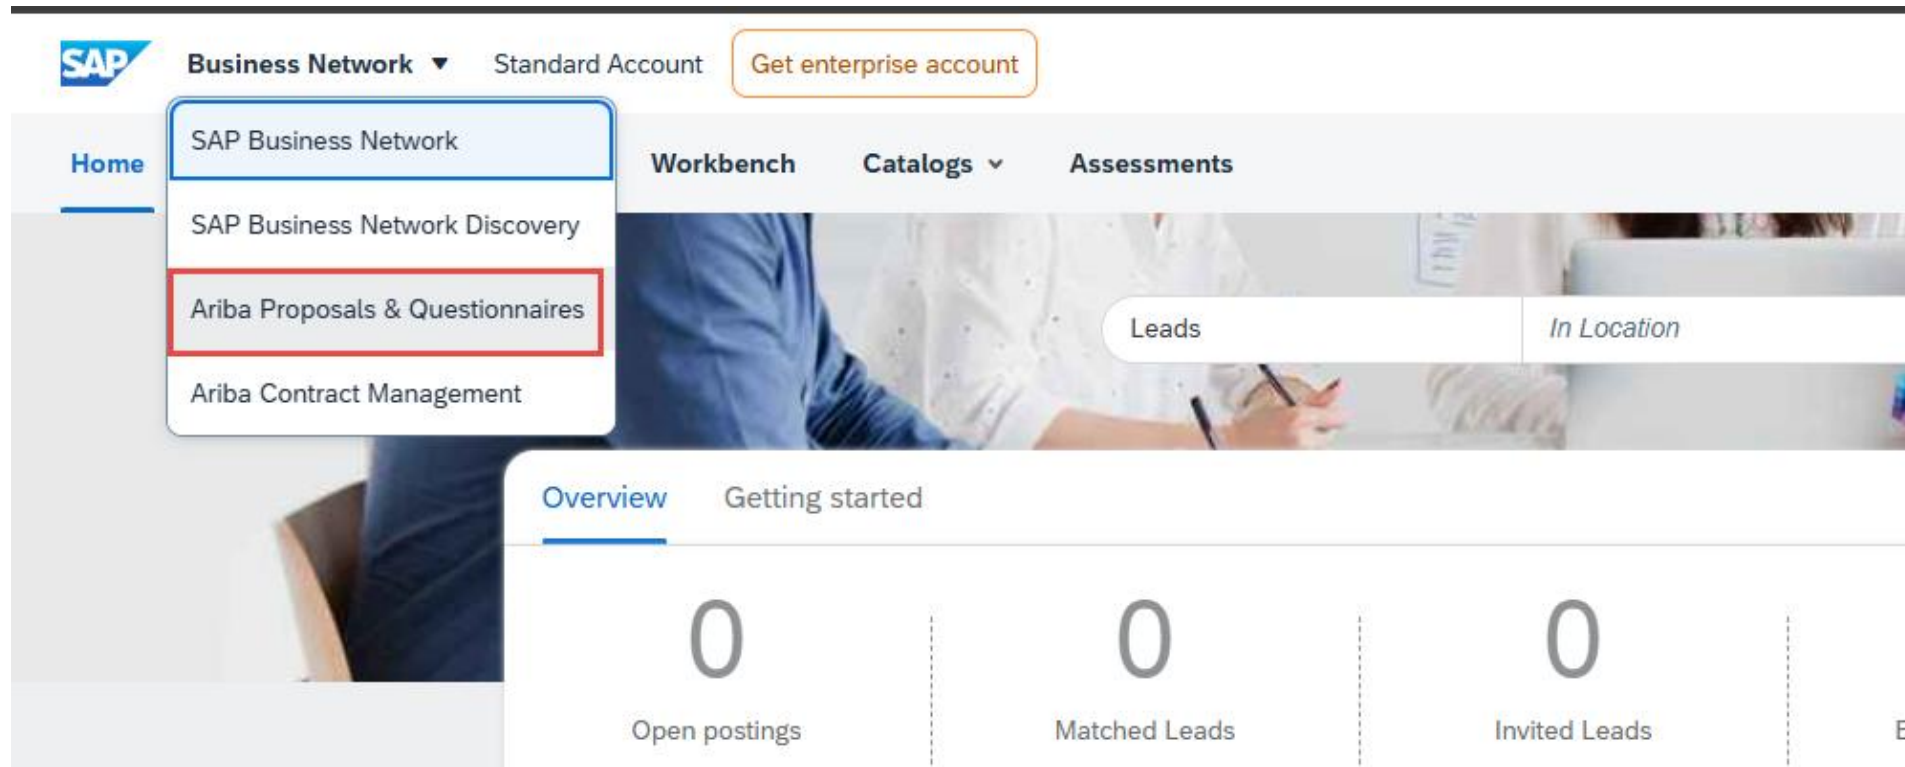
SAP Business Network ▼ Standard Account Get enterprise account

SAP Business Network

SAP Business Network Discovery

Ariba Proposals & Questionnaires

Ariba Contract Management

Home Workbench Catalogs Assessments

Leads In Location

Overview Getting started

0
Open postings

0
Matched Leads

0
Invited Leads

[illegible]